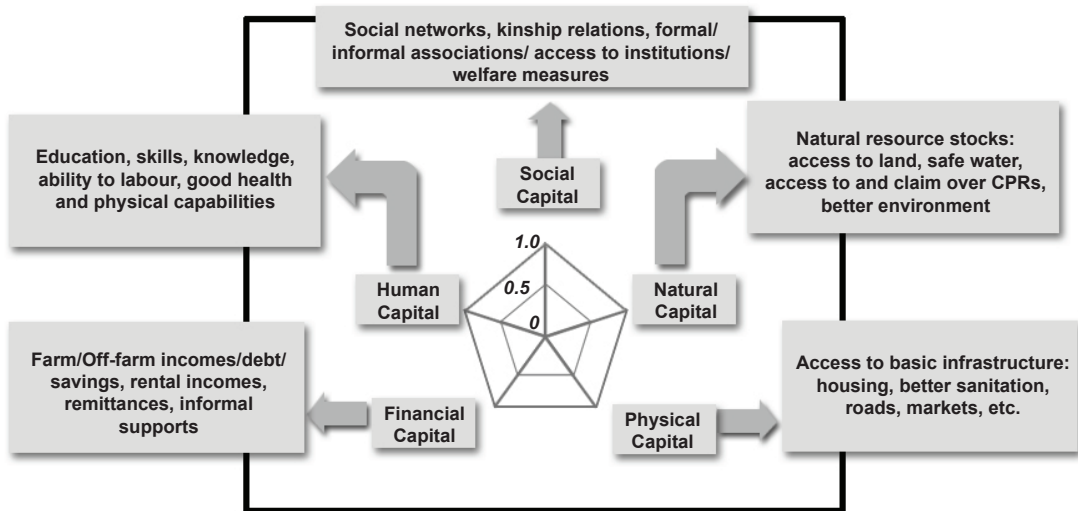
Social networks, kinship relations, formal/ informal associations/ access to institutions/ welfare measures

Education, skills, knowledge, ability to labour, good health and physical capabilities

Social Capital

Natural resource stocks: access to land, safe water, access to and claim over CPRs, better environment

1.0

0.5

0

Human Capital

Natural Capital

Farm/Off-farm incomes/debt/ savings, rental incomes, remittances, informal supports

Financial Capital

Physical Capital

Access to basic infrastructure: housing, better sanitation, roads, markets, etc.